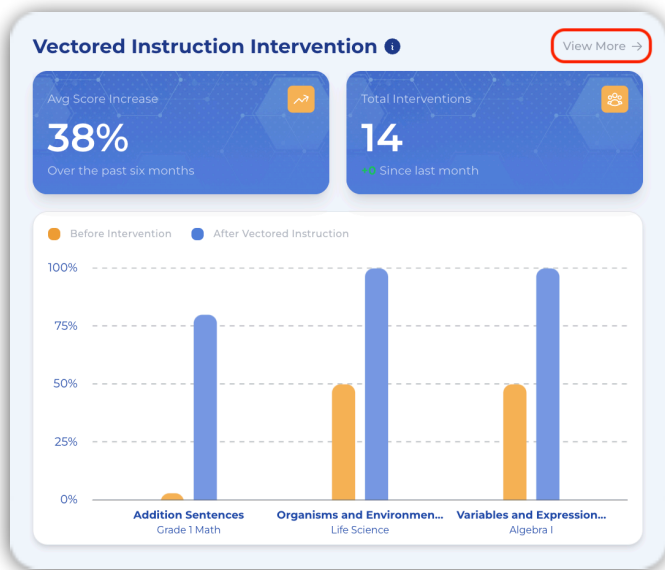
Vectored Instruction Intervention

View More →

Avg Score Increase

38%

Over the past six months

Total Interventions

14

+0 Since last month

Before Intervention After Vectored Instruction

100%

75%

50%

25%

0%

Addition Sentences
Grade 1 Math

Organisms and Environmen...
Life Science

Variables and Expression...
Algebra I